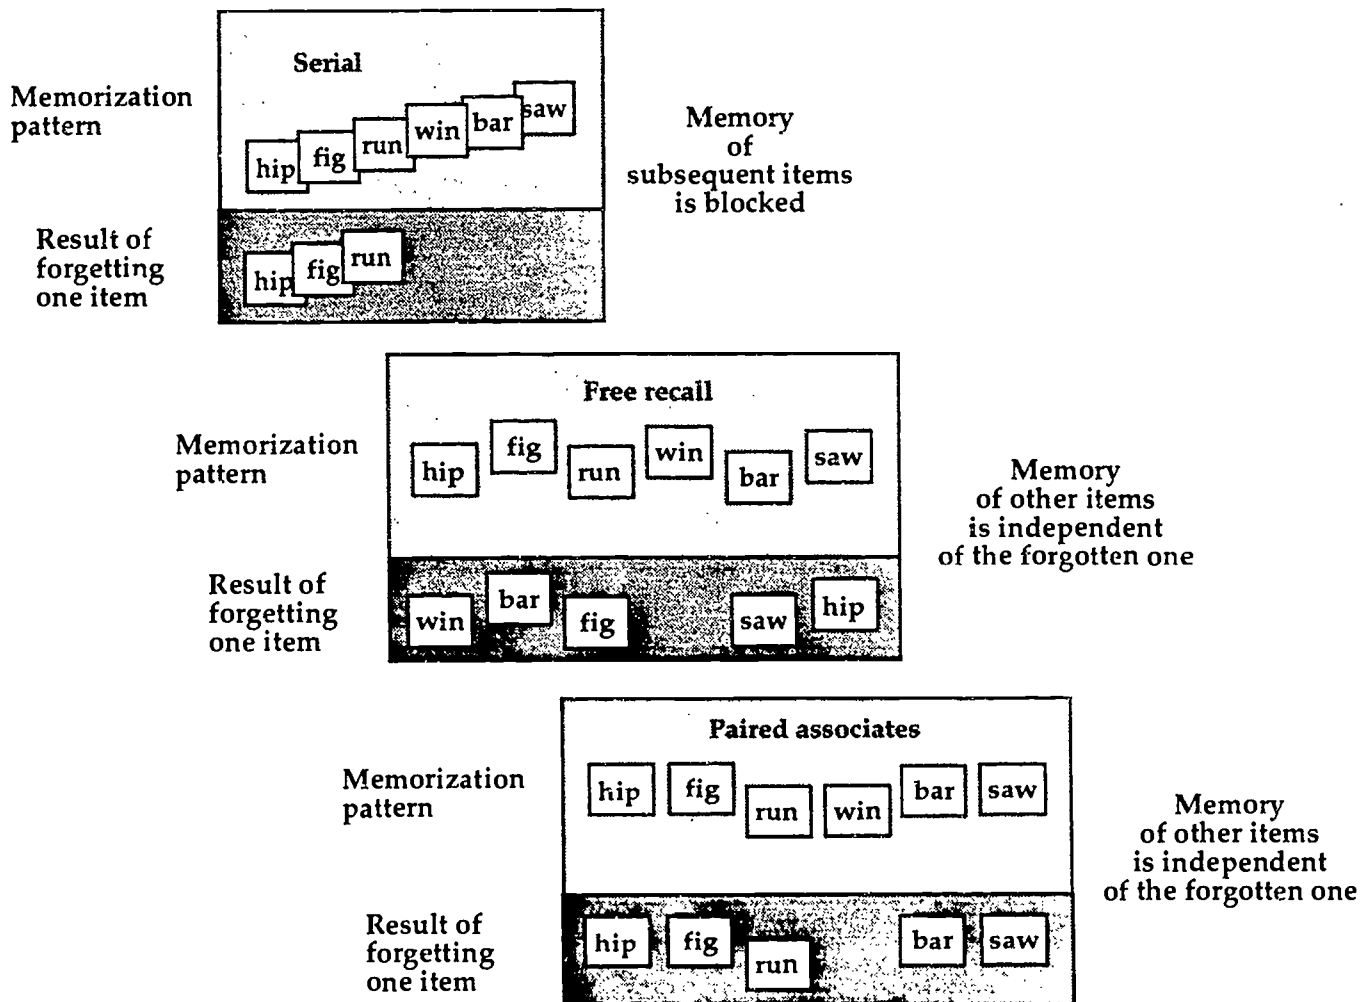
Memorization pattern

Serial

hip fig run win bar saw

Memory of subsequent items is blocked

Result of forgetting one item

hip fig run

Memorization pattern

Free recall

hip fig run win bar saw

Memory of other items is independent of the forgotten one

Result of forgetting one item

win bar fig saw hip

Memorization pattern

Paired associates

hip fig run win bar saw

Memory of other items is independent of the forgotten one

Result of forgetting one item

hip fig run bar saw